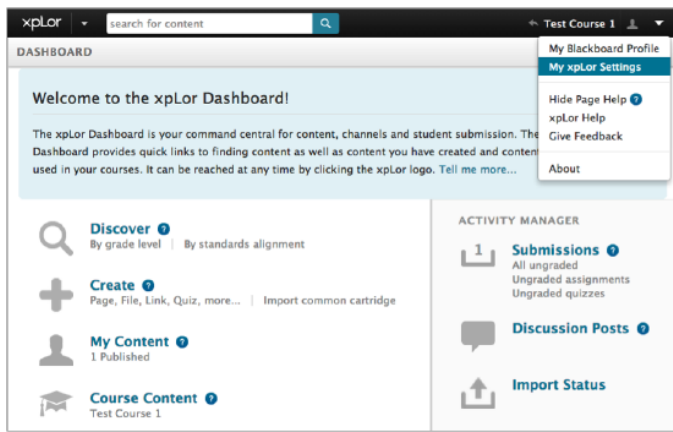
xpLor
search for content
Test Course 1
DASHBOARD
My Blackboard Profile
My xpLor Settings
Hide Page Help
xpLor Help
Give Feedback
About

Welcome to the xpLor Dashboard!

The xpLor Dashboard is your command central for content, channels and student submission. The Dashboard provides quick links to finding content as well as content you have created and content used in your courses. It can be reached at any time by clicking the xpLor logo. Tell me more...

Discover
By grade level | By standards alignment

Create
Page, File, Link, Quiz, more... | Import common cartridge

My Content
1 Published

Course Content
Test Course 1

ACTIVITY MANAGER

1
Submissions
All ungraded
Ungraded assignments
Ungraded quizzes

Discussion Posts

Import Status